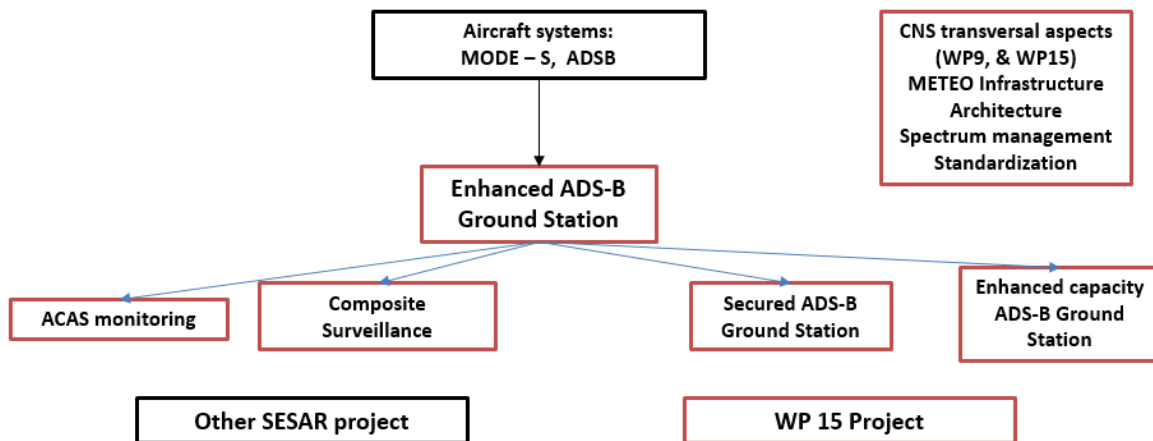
Aircraft systems:
MODE – S, ADSB

CNS transversal aspects
(WP9, & WP15)
METEO Infrastructure
Architecture
Spectrum management
Standardization

Enhanced ADS-B
Ground Station

ACAS monitoring

Composite
Surveillance

Secured ADS-B
Ground Station

Enhanced capacity
ADS-B Ground
Station

Other SESAR project

WP 15 Project